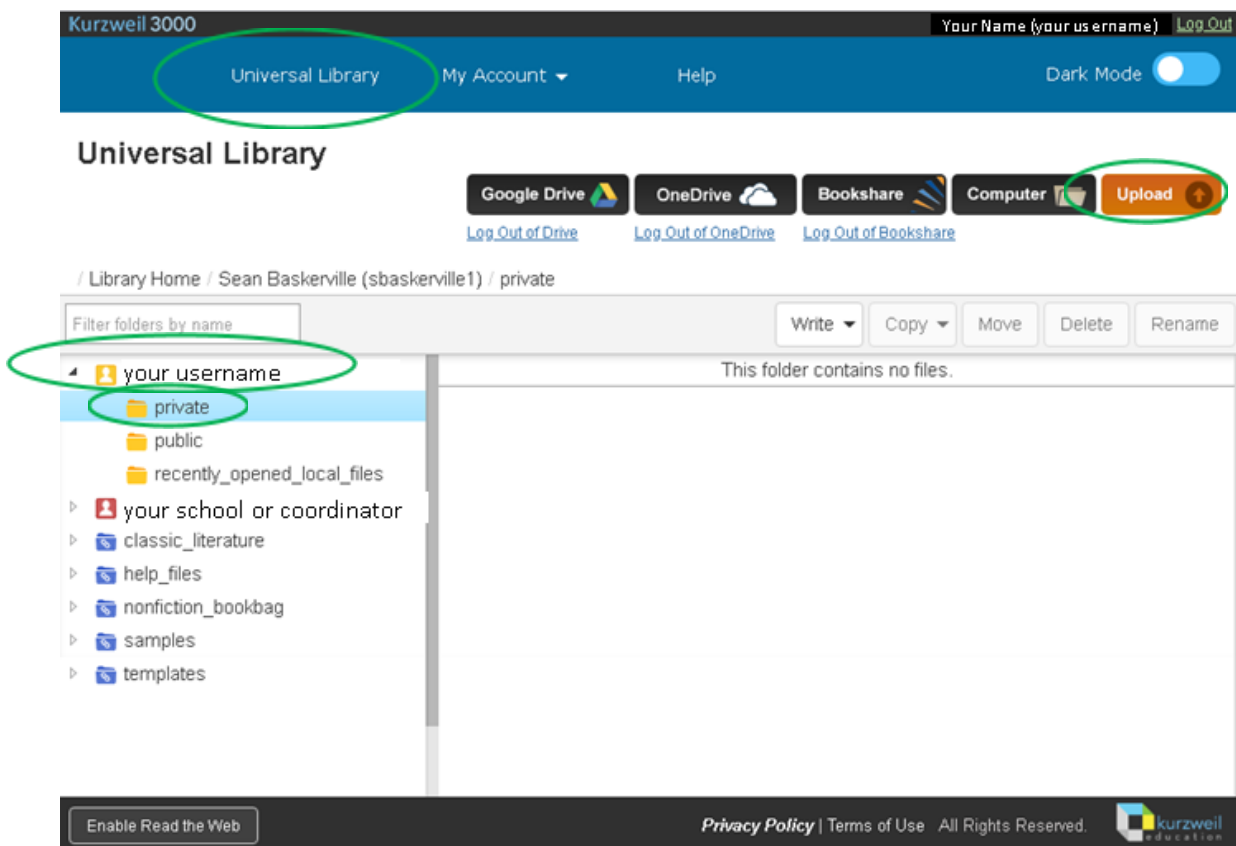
Kurzweil 3000
Your Name (your username) Log Out

Universal Library My Account Help Dark Mode

Universal Library

Google Drive OneDrive Bookshare Computer Upload

Log Out of Drive Log Out of OneDrive Log Out of Bookshare

/ Library Home / Sean Baskerville (sbaskerville1) / private

Filter folders by name

Write Copy Move Delete Rename

your username
private
public
recently_opened_local_files
your school or coordinator
classic_literature
help_files
nonfiction_bookbag
samples
templates

This folder contains no files.

Enable Read the Web

Privacy Policy | Terms of Use All Rights Reserved.

kurzweil education